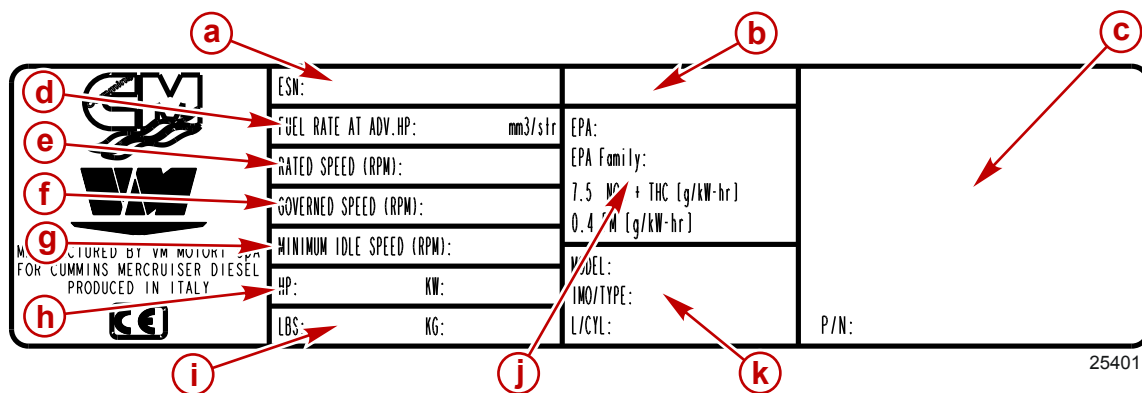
a
b
c
d
e
f
g
h
i
j
k

ESN:
FUEL RATE AT ADV.HP: mm3/str
RATED SPEED (RPM):
GOVERNED SPEED (RPM):
MINIMUM IDLE SPEED (RPM):
HP: KW:
LBS: KG:

EPA:
EPA Family:
7.5 NO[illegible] + THC [g/kW-hr]
0.4 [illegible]M [g/kW-hr]

MODEL:
IMO/TYPE:
L/CYL:

P/N:

MA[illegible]CTURED BY VM MOTORI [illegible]pA
FOR CUMMINS MERCRUISER DIESEL
PRODUCED IN ITALY

25401